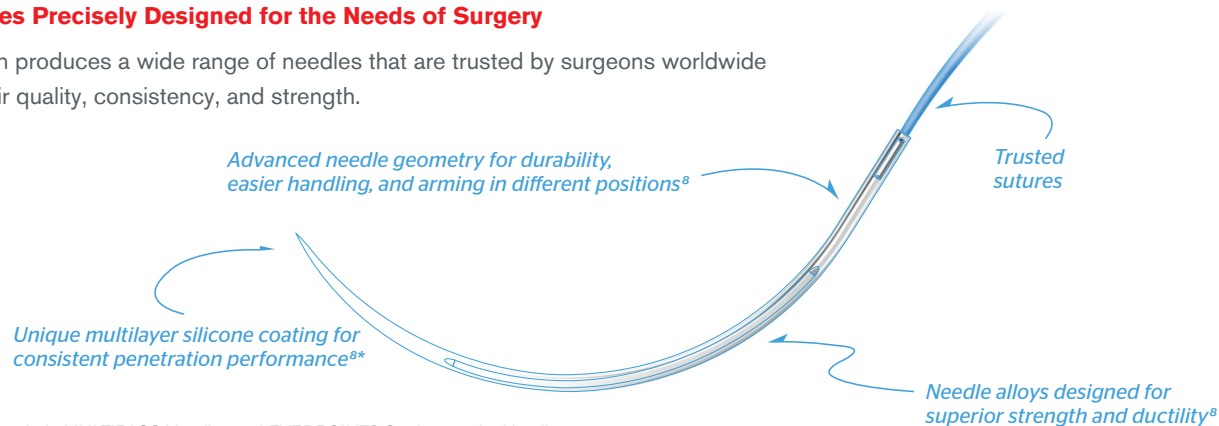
es Precisely Designed for the Needs of Surgery

n produces a wide range of needles that are trusted by surgeons worldwide ir quality, consistency, and strength.

Advanced needle geometry for durability, easier handling, and arming in different positions$^{8}$

Trusted sutures

Unique multilayer silicone coating for consistent penetration performance$^{8*}$

Needle alloys designed for superior strength and ductility$^{8}$

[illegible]